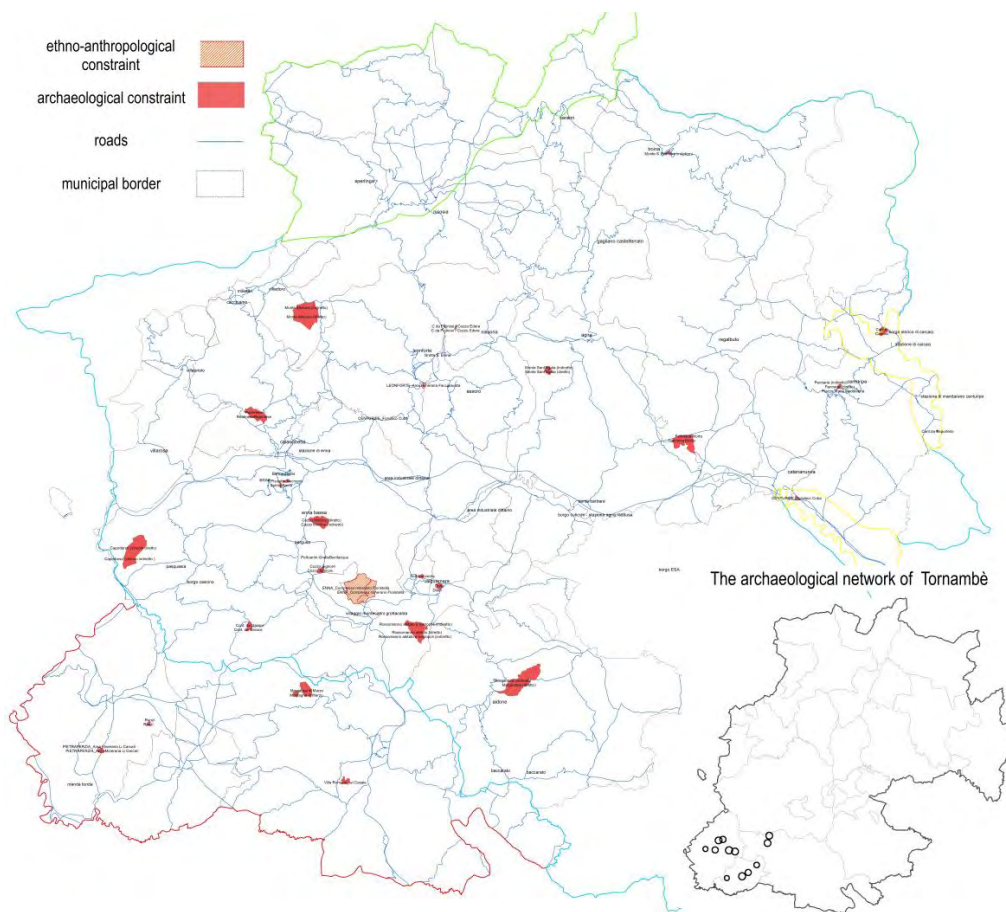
ethno-anthropological constraint

archaeological constraint

roads

municipal border

The archaeological network of Tornambè

nicosia

sperlinga

gagliano castelferrato

leonforte

assoro

regalbuto

agira

catenanuova

villarosa

calascibetta

enna

pergusa

piazza armerina

aidone

valguarnera

barrafranca

pietraperzia

mazzarino

raddusa